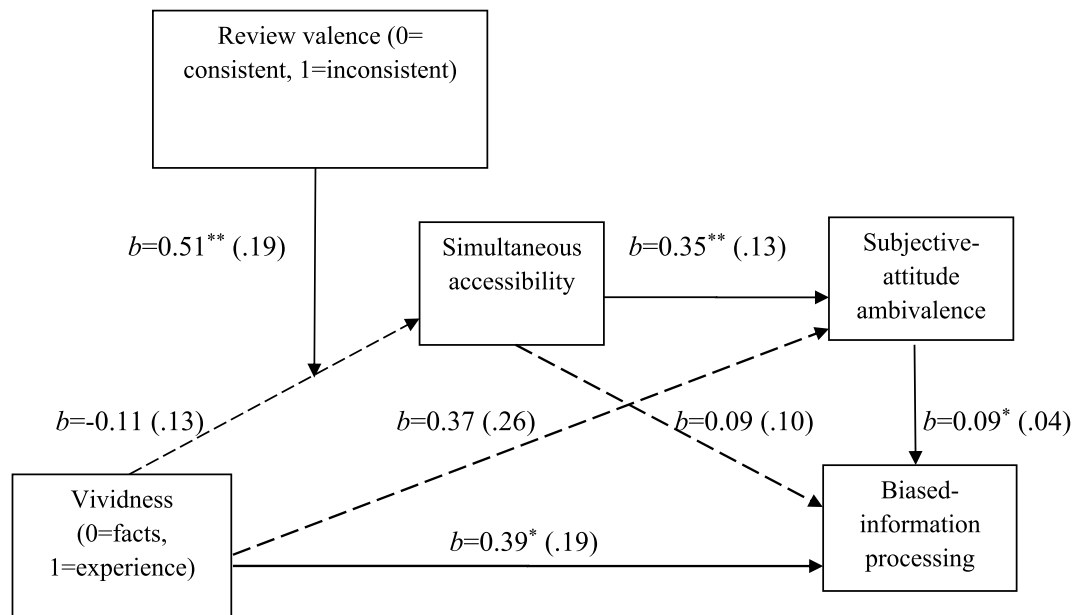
Review valence (0= consistent, 1=inconsistent)

$b$=0.51$^{**}$ (.19)

Simultaneous accessibility

$b$=0.35$^{**}$ (.13)

Subjective-attitude ambivalence

$b$=-0.11 (.13)

$b$=0.37 (.26)

$b$=0.09 (.10)

$b$=0.09$^{*}$ (.04)

Vividness (0=facts, 1=experience)

$b$=0.39$^{*}$ (.19)

Biased-information processing